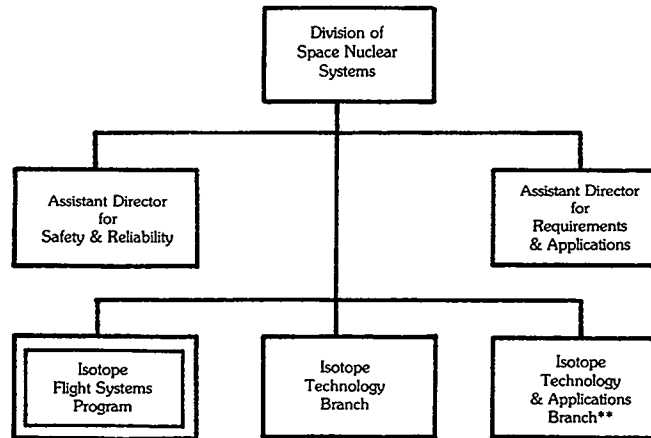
Division of Space Nuclear Systems

Assistant Director for Safety & Reliability

Assistant Director for Requirements & Applications

Isotope Flight Systems Program

Isotope Technology Branch

Isotope Technology & Applications Branch**